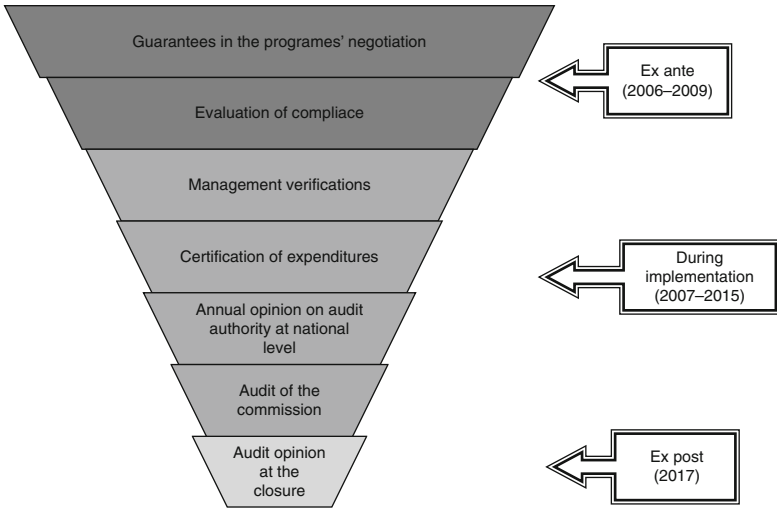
Guarantees in the programes' negotiation

Evaluation of compliace

Management verifications

Certification of expenditures

Annual opinion on audit authority at national level

Audit of the commission

Audit opinion at the closure

Ex ante (2006–2009)

During implementation (2007–2015)

Ex post (2017)